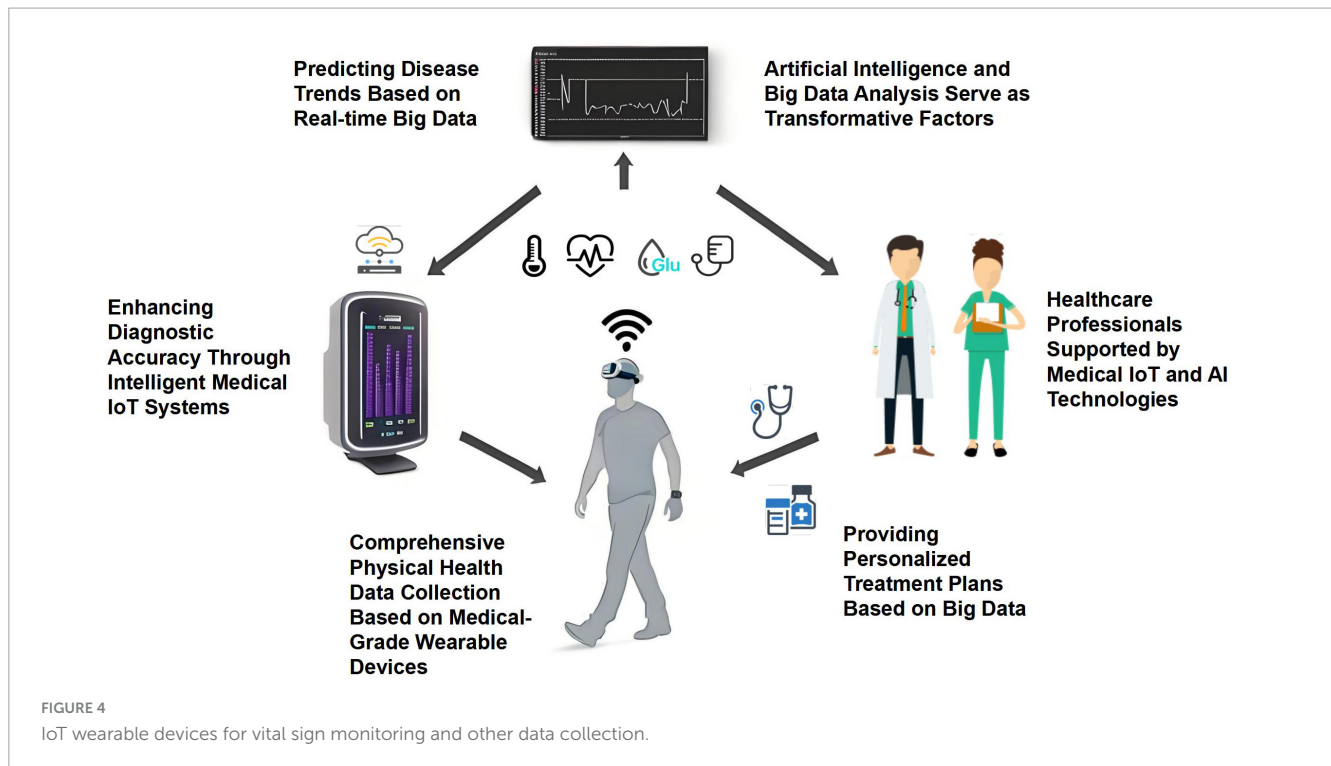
Predicting Disease Trends Based on Real-time Big Data

Artificial Intelligence and Big Data Analysis Serve as Transformative Factors

Glu

Enhancing Diagnostic Accuracy Through Intelligent Medical IoT Systems

Healthcare Professionals Supported by Medical IoT and AI Technologies

Comprehensive Physical Health Data Collection Based on Medical-Grade Wearable Devices

Providing Personalized Treatment Plans Based on Big Data

FIGURE 4
IoT wearable devices for vital sign monitoring and other data collection.